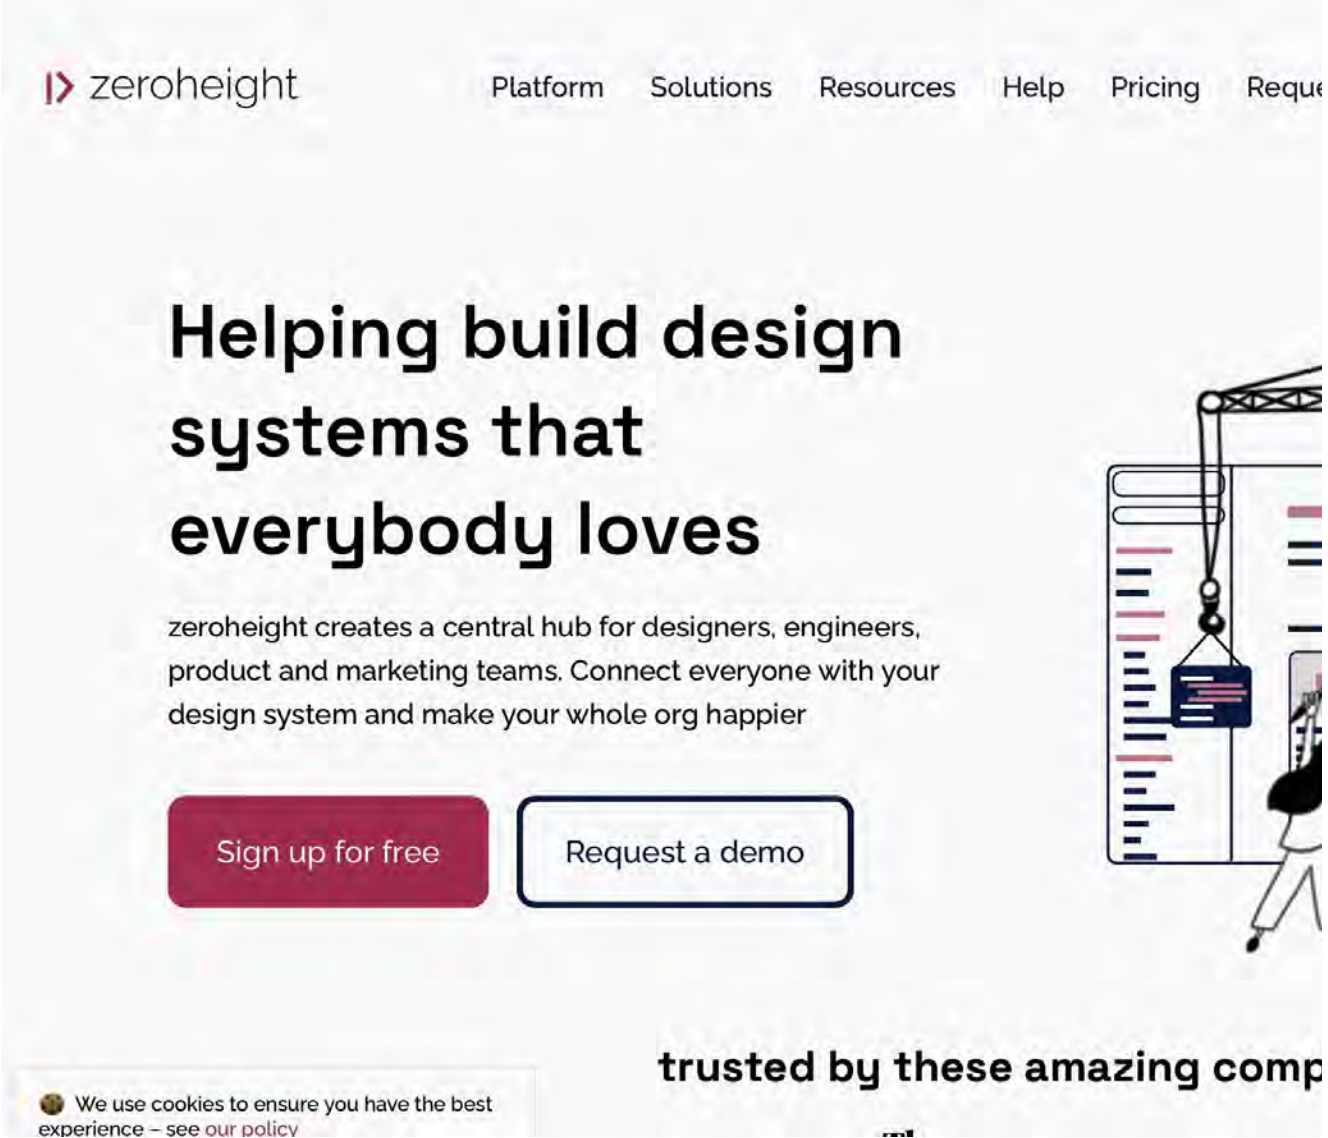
zeroheight

Platform Solutions Resources Help Pricing Reque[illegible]

Helping build design systems that everybody loves

zeroheight creates a central hub for designers, engineers, product and marketing teams. Connect everyone with your design system and make your whole org happier

Sign up for free

Request a demo

trusted by these amazing comp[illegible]

We use cookies to ensure you have the best experience – see our policy